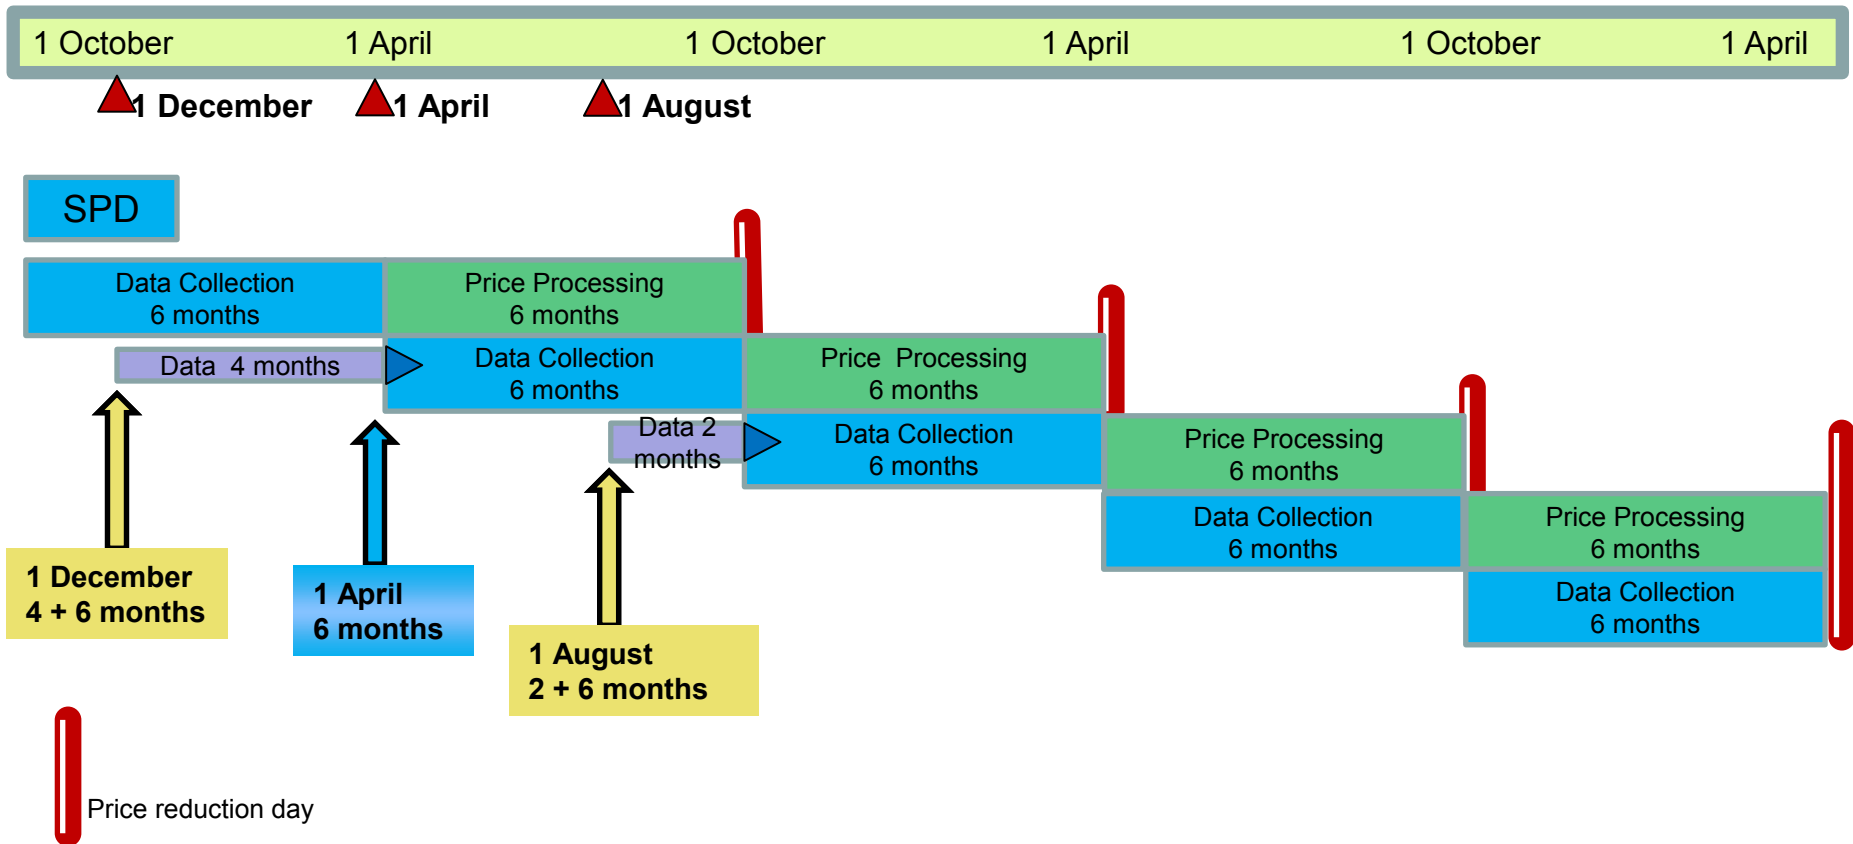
1 October 1 April 1 October 1 April 1 October 1 April

1 December 1 April 1 August

SPD

Data Collection
6 months

Price Processing
6 months

Data 4 months

Data Collection
6 months

Price Processing
6 months

Data 2 months

Data Collection
6 months

Price Processing
6 months

Data Collection
6 months

Price Processing
6 months

Data Collection
6 months

1 December
4 + 6 months

1 April
6 months

1 August
2 + 6 months

Price reduction day